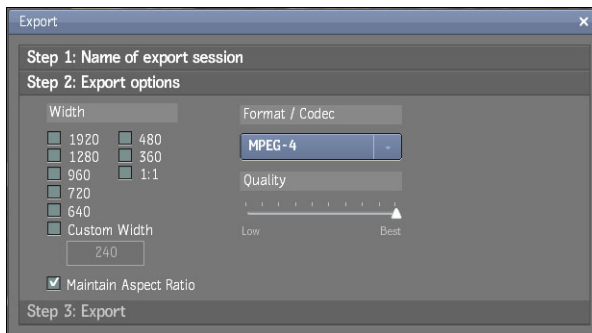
Export
×

Step 1: Name of export session

Step 2: Export options

Width

1920
1280
960
720
640
480
360
1:1
Custom Width
240

Maintain Aspect Ratio

Format / Codec

MPEG-4

Quality

Low
Best

Step 3: Export